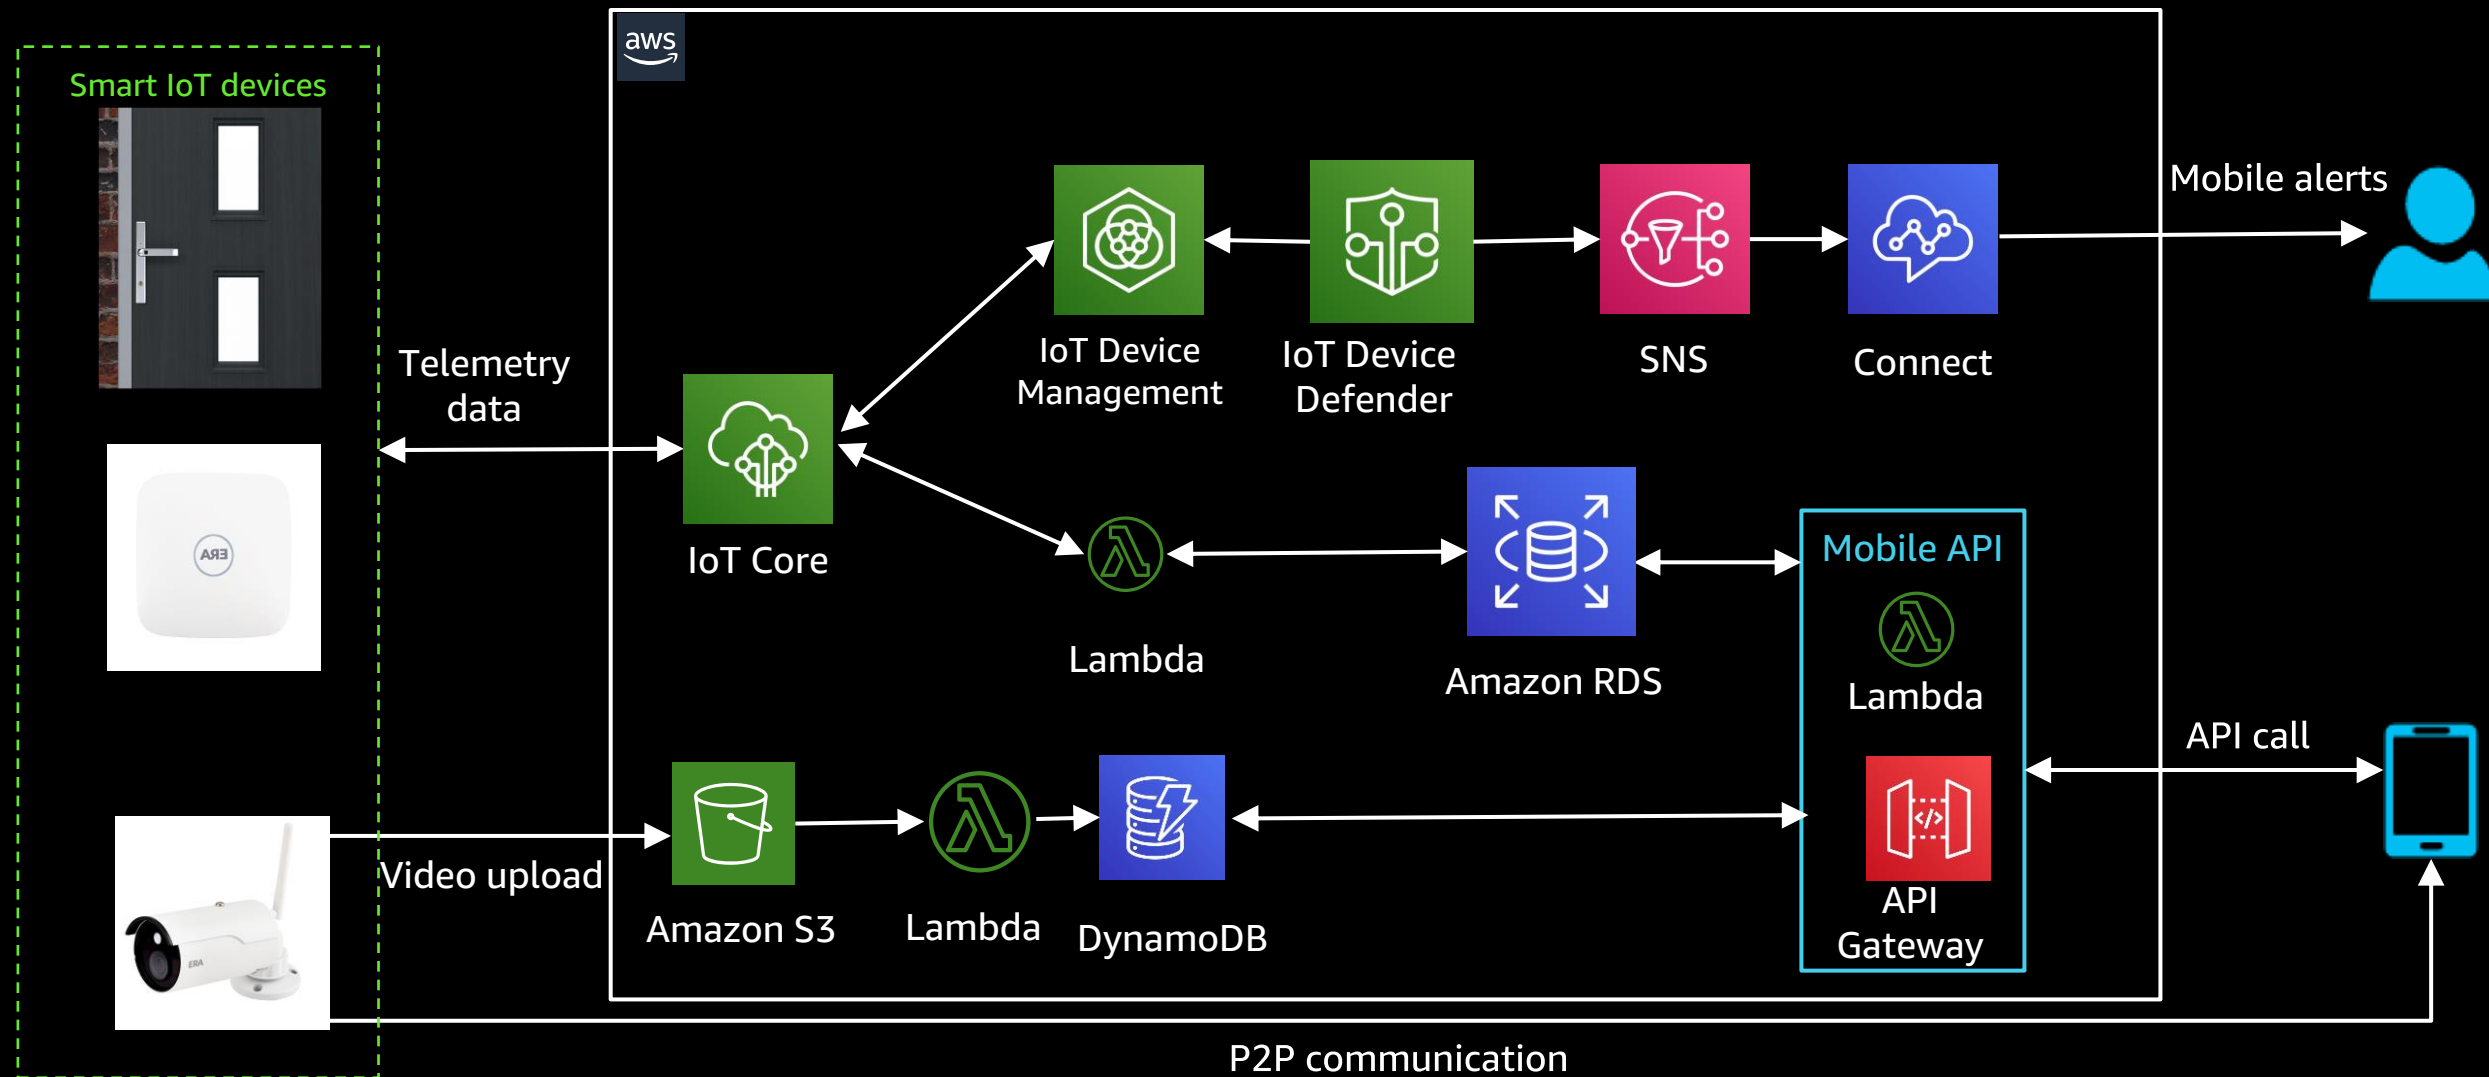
Smart IoT devices

aws

Telemetry data

IoT Core

IoT Device Management

IoT Device Defender

SNS

Connect

Mobile alerts

Lambda

Amazon RDS

Mobile API

Lambda

API call

Video upload

Amazon S3

Lambda

DynamoDB

API Gateway

P2P communication

ERA